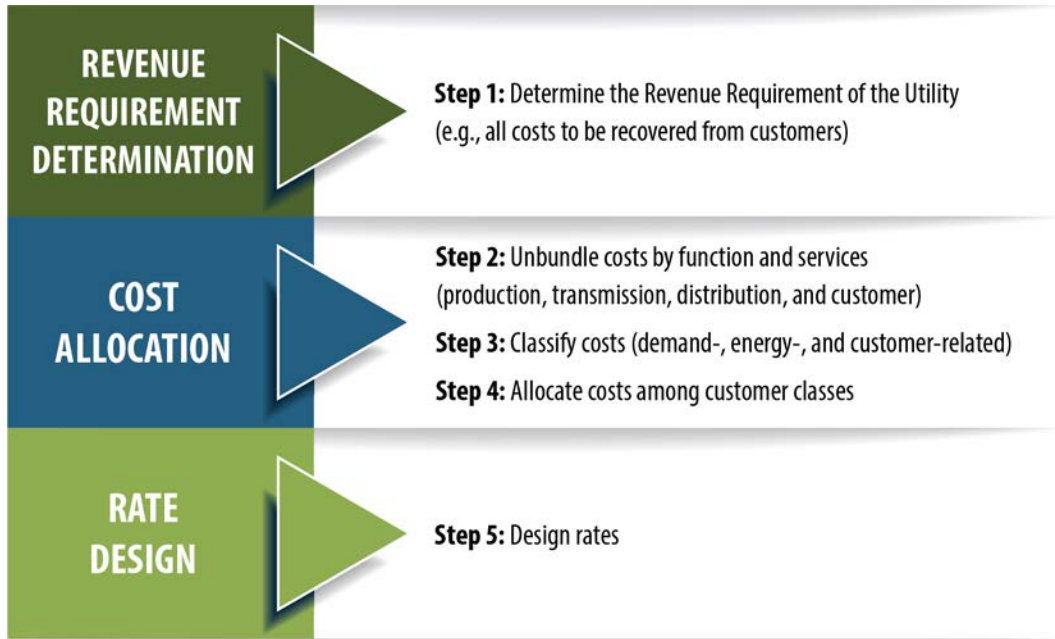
REVENUE REQUIREMENT DETERMINATION

**Step 1:** Determine the Revenue Requirement of the Utility (e.g., all costs to be recovered from customers)

COST ALLOCATION

**Step 2:** Unbundle costs by function and services (production, transmission, distribution, and customer)

**Step 3:** Classify costs (demand-, energy-, and customer-related)

**Step 4:** Allocate costs among customer classes

RATE DESIGN

**Step 5:** Design rates